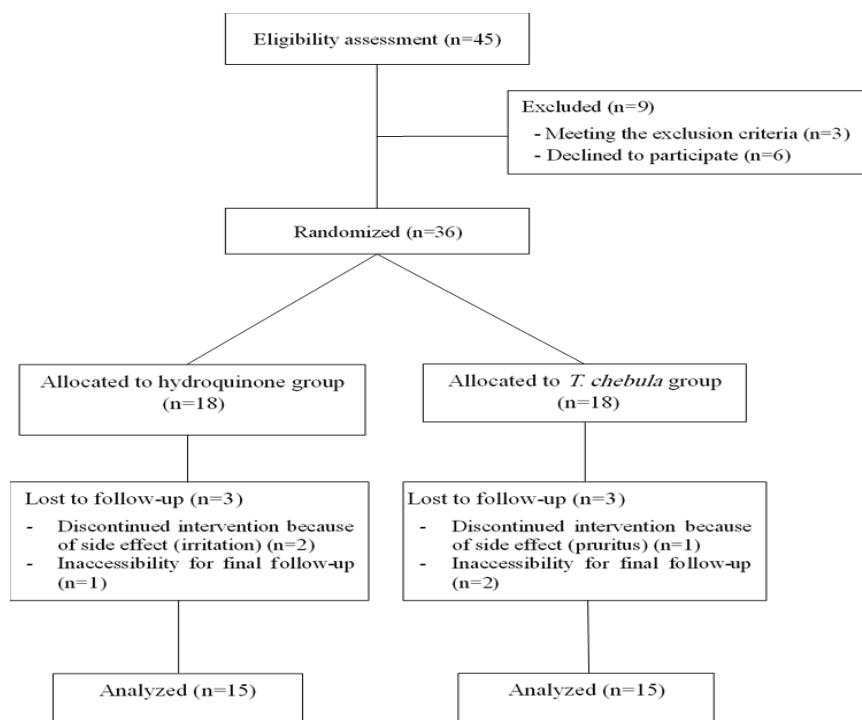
Eligibility assessment (n=45)

Excluded (n=9)
- Meeting the exclusion criteria (n=3)
- Declined to participate (n=6)

Randomized (n=36)

Allocated to hydroquinone group (n=18)

Allocated to T. chebula group (n=18)

Lost to follow-up (n=3)
- Discontinued intervention because of side effect (irritation) (n=2)
- Inaccessibility for final follow-up (n=1)

Lost to follow-up (n=3)
- Discontinued intervention because of side effect (pruritus) (n=1)
- Inaccessibility for final follow-up (n=2)

Analyzed (n=15)

Analyzed (n=15)